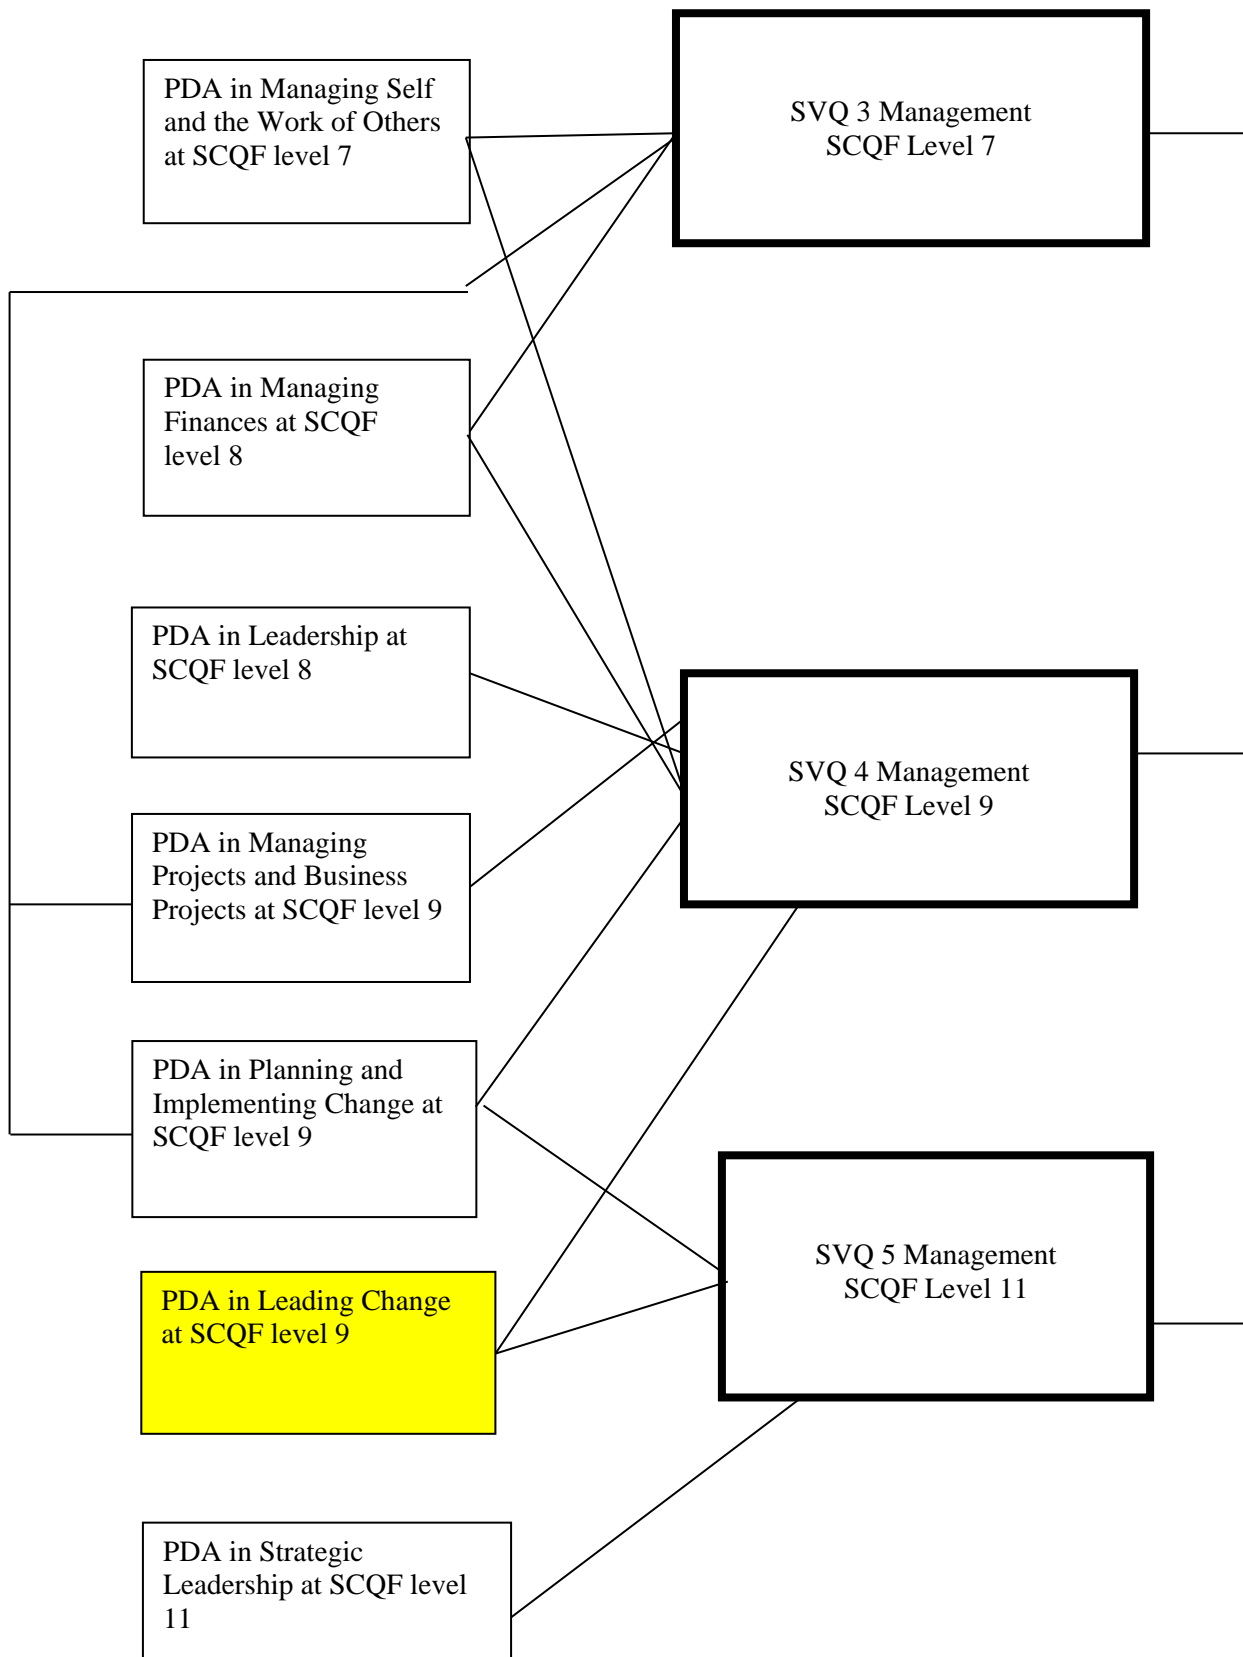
PDA in Managing Self and the Work of Others at SCQF level 7

SVQ 3 Management
SCQF Level 7

PDA in Managing Finances at SCQF level 8

PDA in Leadership at SCQF level 8

SVQ 4 Management
SCQF Level 9

PDA in Managing Projects and Business Projects at SCQF level 9

PDA in Planning and Implementing Change at SCQF level 9

SVQ 5 Management
SCQF Level 11

PDA in Leading Change at SCQF level 9

PDA in Strategic Leadership at SCQF level 11